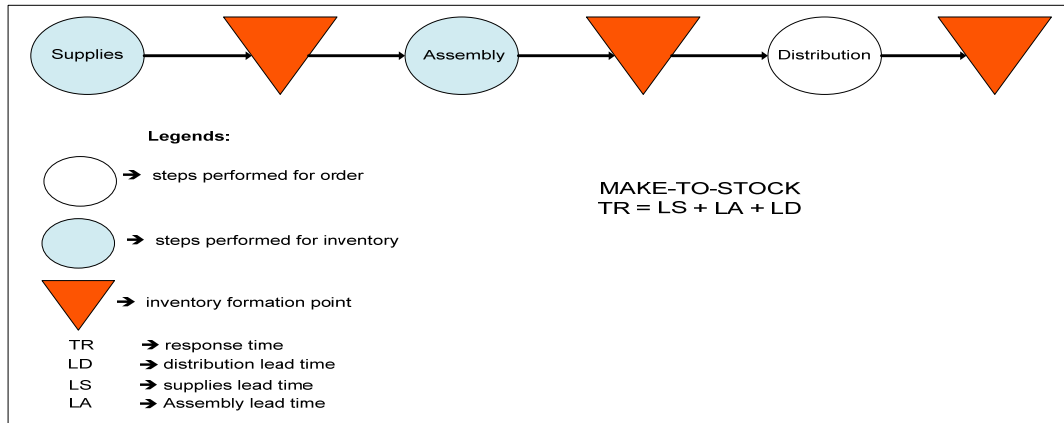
Supplies

Assembly

Distribution

Legends:

➔ steps performed for order

➔ steps performed for inventory

➔ inventory formation point

TR ➔ response time
LD ➔ distribution lead time
LS ➔ supplies lead time
LA ➔ Assembly lead time

MAKE-TO-STOCK
TR = LS + LA + LD